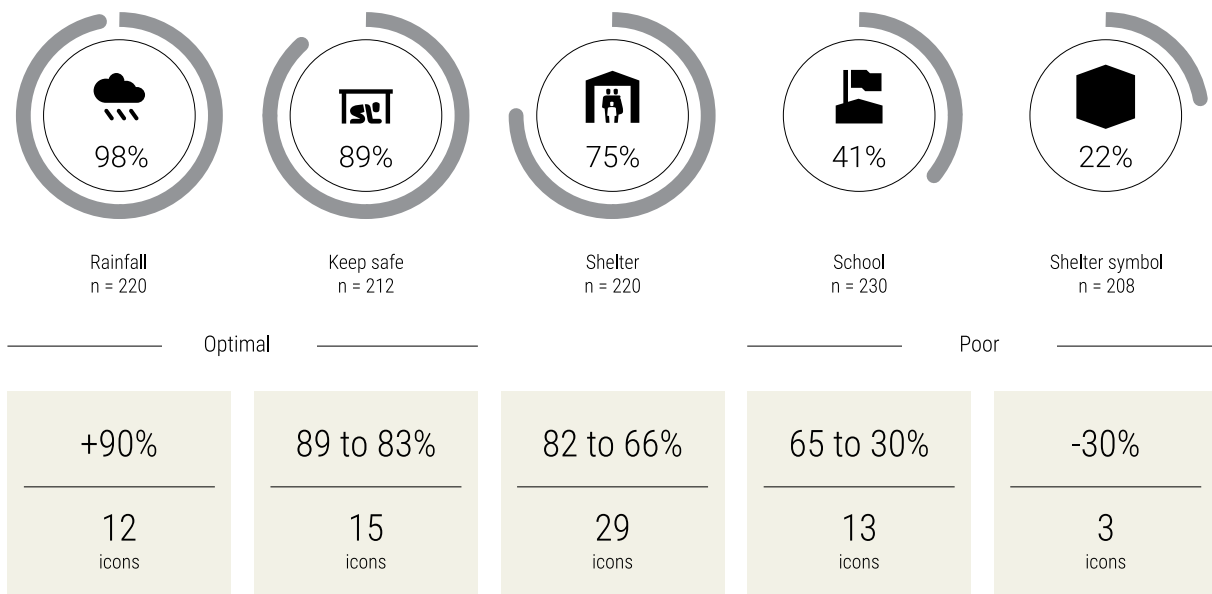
98%
Rainfall
n = 220

89%
Keep safe
n = 212

75%
Shelter
n = 220

41%
School
n = 230

22%
Shelter symbol
n = 208

Optimal

Poor

| +90% | 89 to 83% | 82 to 66% | 65 to 30% | -30% |
|---|---|---|---|---|
| 12 icons | 15 icons | 29 icons | 13 icons | 3 icons |